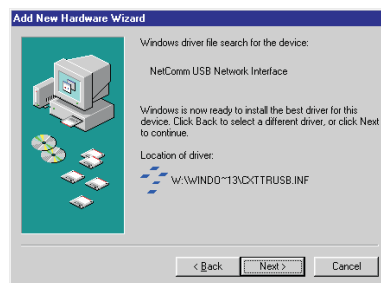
Add New Hardware Wizard

Windows driver file search for the device:

NetComm USB Network Interface

Windows is now ready to install the best driver for this device. Click Back to select a different driver, or click Next to continue.

Location of driver:

W:\WINDO~13\CXTTRUSB.INF

< Back | Next > | Cancel